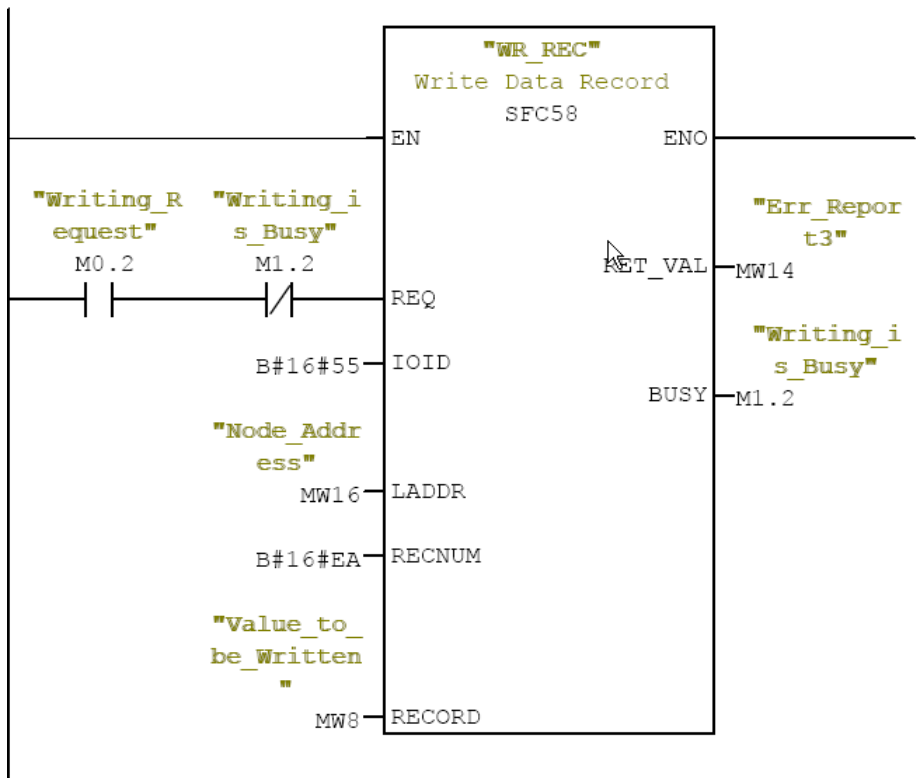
"WR_REC"
Write Data Record
SFC58

EN
ENO

"Writing_Request"
M0.2

"Writing_is_Busy"
M1.2

REQ

"Err_Report3"
RET_VAL
MW14

"Writing_is_Busy"
BUSY
M1.2

B#16#55
IOID

"Node_Address"
MW16
LADDR

B#16#EA
RECNUM

"Value_to_be_Written"
MW8
RECORD